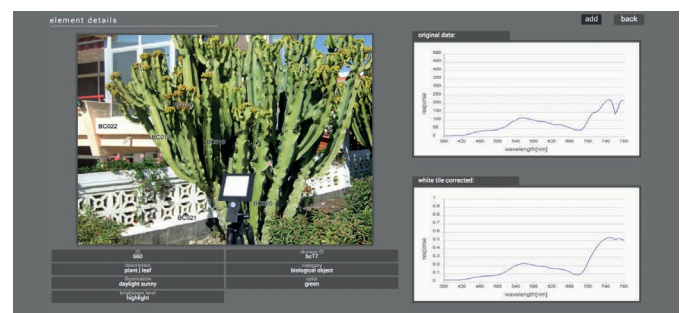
element details

add back

BC022

BC021

ID
660

element ID
bcT7

description
plant | leaf

category
biological object

illumination
daylight sunny

color
green

brightness level
highlight

original data:

500
450
400
350
300
250
200
150
100
50
0

response

380 420 460 500 540 580 620 660 700 740 780

wavelength[nm]

white tile corrected:

1
0.9
0.8
0.7
0.6
0.5
0.4
0.3
0.2
0.1
0

response

380 420 460 500 540 580 620 660 700 740 780

wavelength[nm]